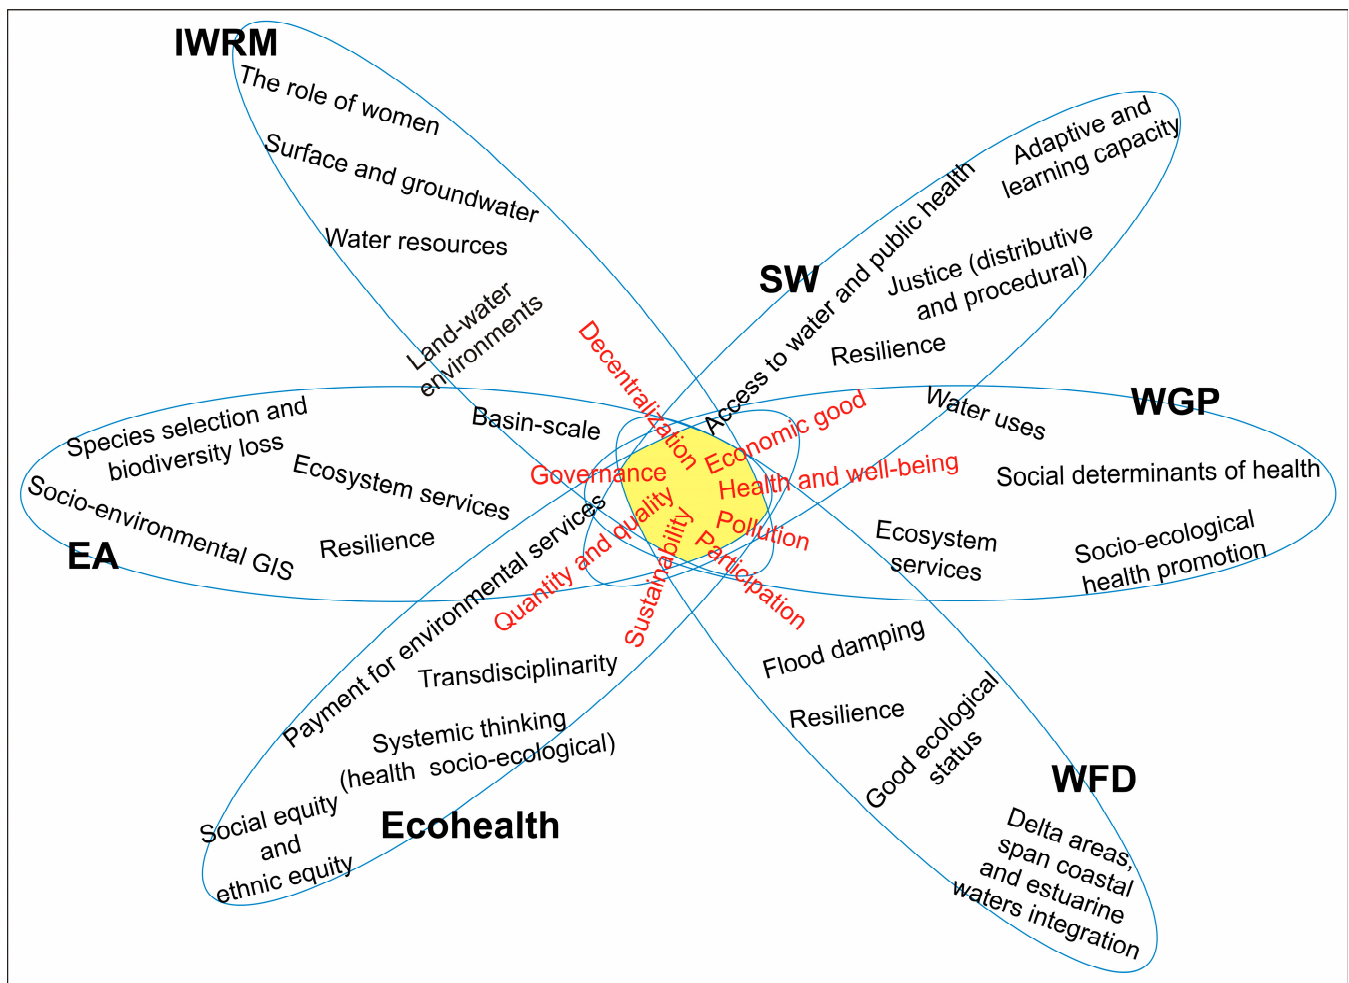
IWRM

The role of women

Surface and groundwater

Water resources

Land-water environments

Basin-scale

SW

Adaptive and learning capacity

Access to water and public health

Justice (distributive and procedural)

Resilience

WGP

Water uses

Social determinants of health

Ecosystem services

Socio-ecological health promotion

EA

Species selection and biodiversity loss

Ecosystem services

Socio-environmental GIS

Resilience

Decentralization

Economic good

Governance

Health and well-being

Quantity and quality

Sustainability

Pollution

Participation

Payment for environmental services

Transdisciplinarity

Systemic thinking (health socio-ecological)

Social equity and ethnic equity

Ecohealth

Flood damping

Resilience

Good ecological status

WFD

Delta areas, span coastal and estuarine waters integration